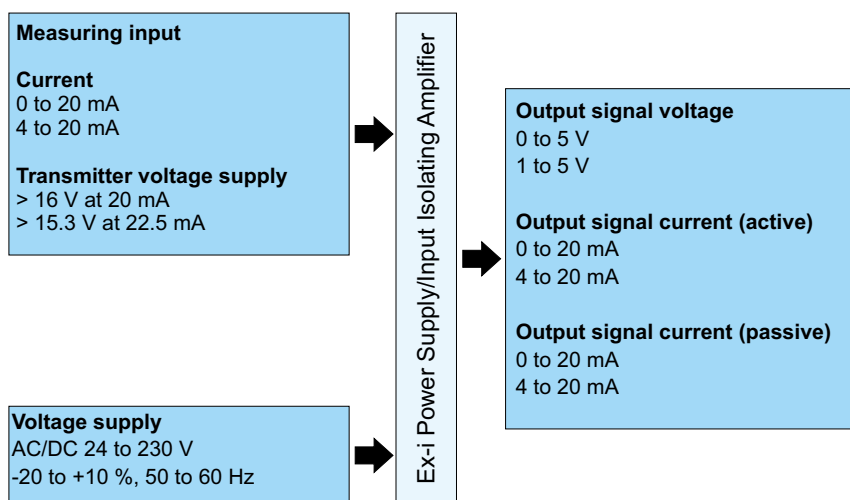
Measuring input

Current
0 to 20 mA
4 to 20 mA

Transmitter voltage supply
> 16 V at 20 mA
> 15.3 V at 22.5 mA

Voltage supply
AC/DC 24 to 230 V
-20 to +10 %, 50 to 60 Hz

Ex-i Power Supply/Input Isolating Amplifier

Output signal voltage
0 to 5 V
1 to 5 V

Output signal current (active)
0 to 20 mA
4 to 20 mA

Output signal current (passive)
0 to 20 mA
4 to 20 mA